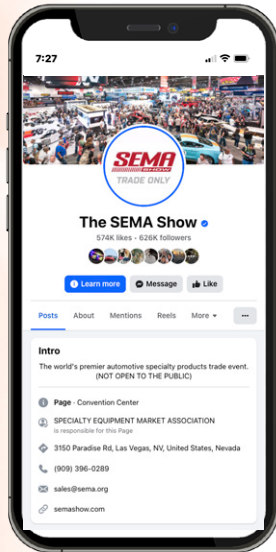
7:27

SEMA SHOW
TRADE ONLY

The SEMA Show

574K likes • 626K followers

Learn more

Message

Like

Posts

About

Mentions

Reels

More

Intro

The world's premier automotive specialty products trade event. (NOT OPEN TO THE PUBLIC)

Page · Convention Center

SPECIALTY EQUIPMENT MARKET ASSOCIATION is responsible for this Page

3150 Paradise Rd, Las Vegas, NV, United States, Nevada

(909) 396-0289

sales@sema.org

semashow.com